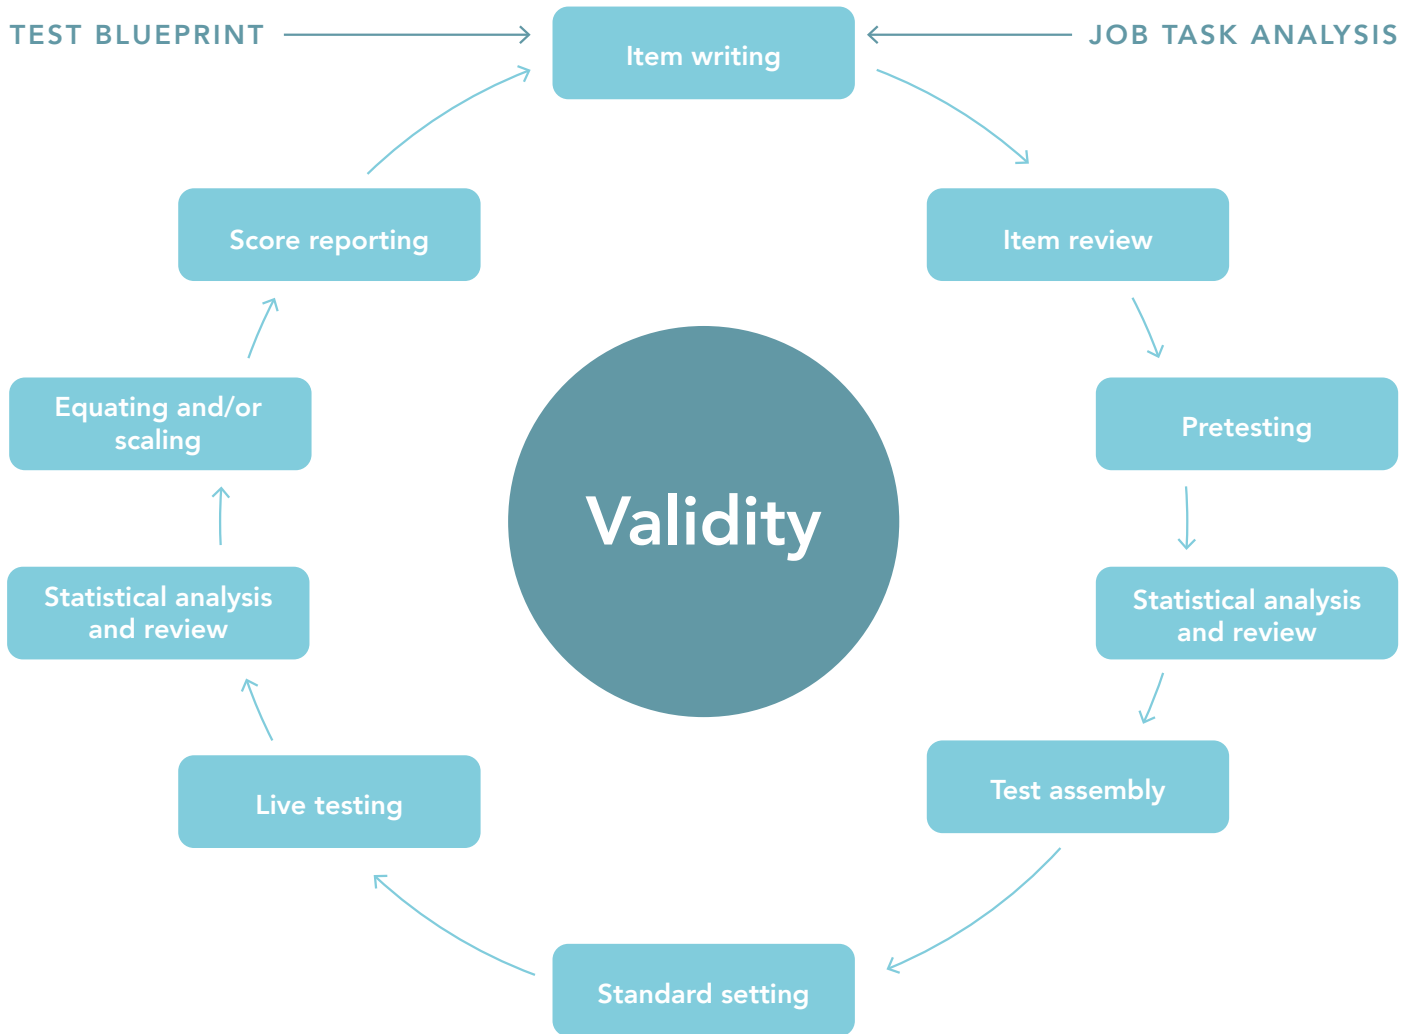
TEST BLUEPRINT

Item writing

JOB TASK ANALYSIS

Score reporting

Item review

Equating and/or scaling

Validity

Pretesting

Statistical analysis and review

Statistical analysis and review

Live testing

Test assembly

Standard setting